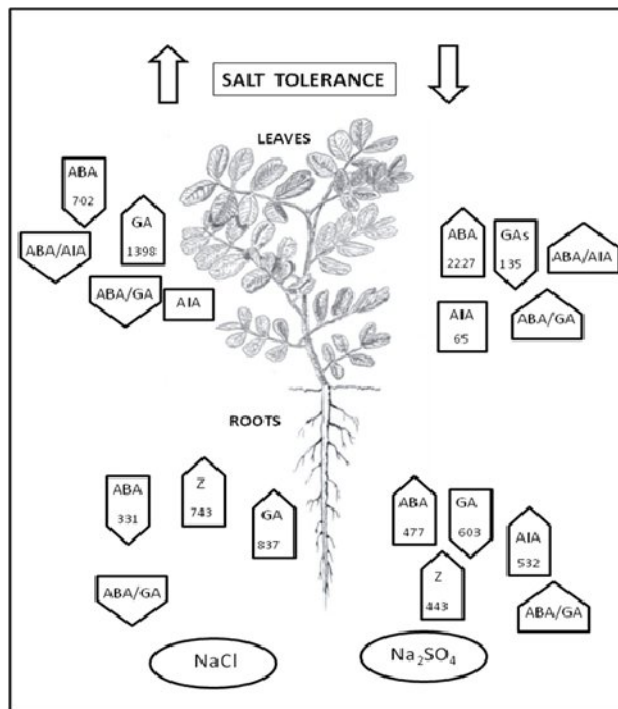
SALT TOLERANCE

LEAVES

ABA 702

GA 1398

ABA/AIA

ABA/GA

AIA

ABA 2227

GAs 135

ABA/AIA

AIA 65

ABA/GA

ROOTS

ABA 331

Z 743

GA 837

ABA/GA

ABA 477

GA 603

AIA 532

Z 443

ABA/GA

NaCl

$Na_2SO_4$